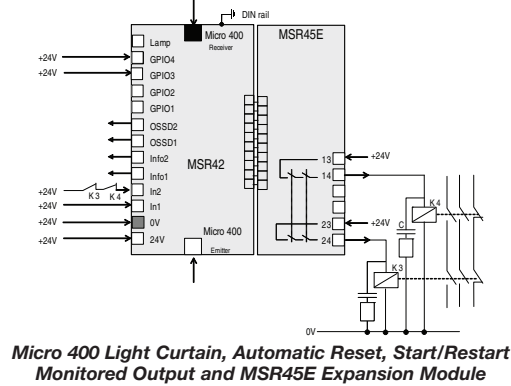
DIN rail
Micro 400
Receiver
MSR45E
Lamp
+24V
GPIO4
+24V
GPIO3
GPIO2
GPIO1
OSSD2
OSSD1
Info2
Info1
MSR42
13
+24V
14
+24V
K 3
K 4
In2
+24V
In1
+24V
0V
23
+24V
C
K 4
+24V
24V
Micro 400
24
Emitter
K 3
0V

Micro 400 Light Curtain, Automatic Reset, Start/Restart Monitored Output and MSR45E Expansion Module